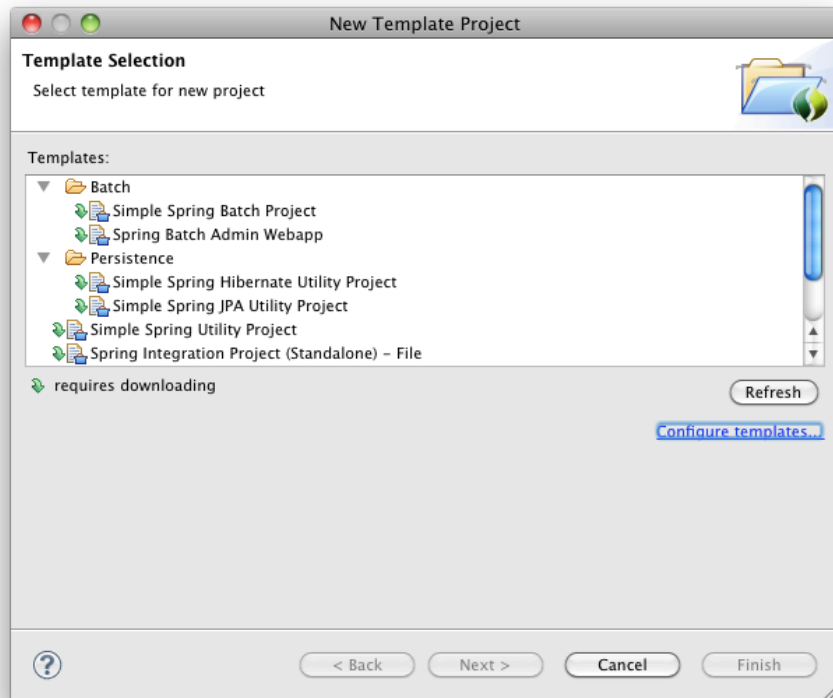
New Template Project

Template Selection

Select template for new project

Templates:

Batch

Simple Spring Batch Project

Spring Batch Admin Webapp

Persistence

Simple Spring Hibernate Utility Project

Simple Spring JPA Utility Project

Simple Spring Utility Project

Spring Integration Project (Standalone) - File

requires downloading

Refresh

Configure templates...

?

< Back

Next >

Cancel

Finish